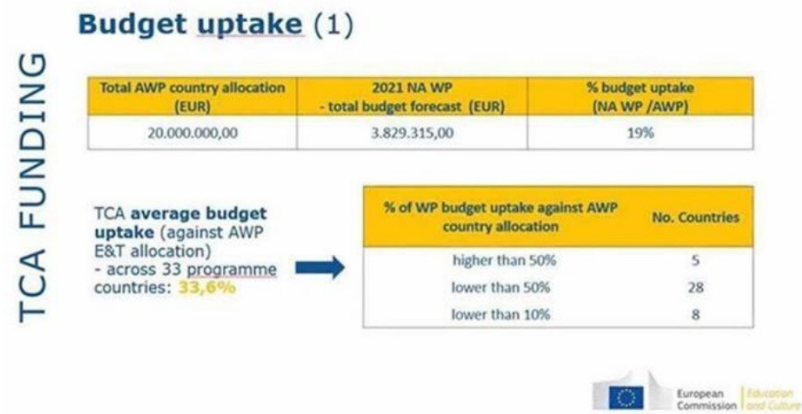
Budget uptake (1)

TCA FUNDING

| Total AWP country allocation (EUR) | 2021 NA WP - total budget forecast (EUR) | % budget uptake (NA WP /AWP) |
|---|---|---|
| 20.000.000,00 | 3.829.315,00 | 19% |

TCA average budget uptake (against AWP E&T allocation) - across 33 programme countries: 33,6%

| % of WP budget uptake against AWP country allocation | No. Countries |
|---|---|
| higher than 50% | 5 |
| lower than 50% | 28 |
| lower than 10% | 8 |

European Commission | Education and Culture